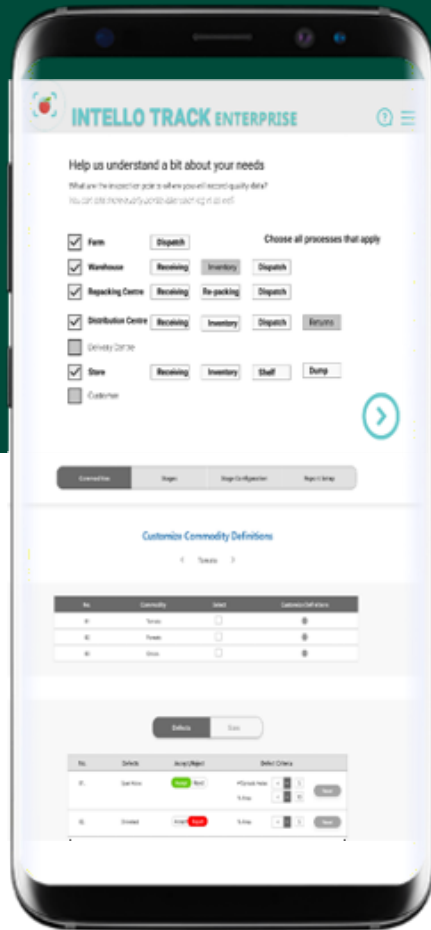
INTELLO TRACK ENTERPRISE

Help us understand a bit about your needs

What are the inspection points where you will record quality data?

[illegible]

Farm Dispatch

Choose all processes that apply

Warehouse Receiving Inventory Dispatch

Repacking Centre Receiving Re-packing Dispatch

Distribution Centre Receiving Inventory Dispatch Returns

Delivery Centre

Store Receiving Inventory Shelf Dump

Customer

Commodities Stages Stage Configuration Report Setup

Customize Commodity Definitions

‹ Tomato ›

| No. | Commodity | Select | Customize Definitions |
|---|---|---|---|
| 01 | Tomato | | |
| 02 | Potato | | |
| 03 | Onion | | |

Defects Sizes

| No. | Defects | Accept/Reject | Defect Criteria | |
|---|---|---|---|---|
| 01 | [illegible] | Accept Reject | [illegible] | Next |
| 02 | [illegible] | Accept Reject | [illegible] | Next |